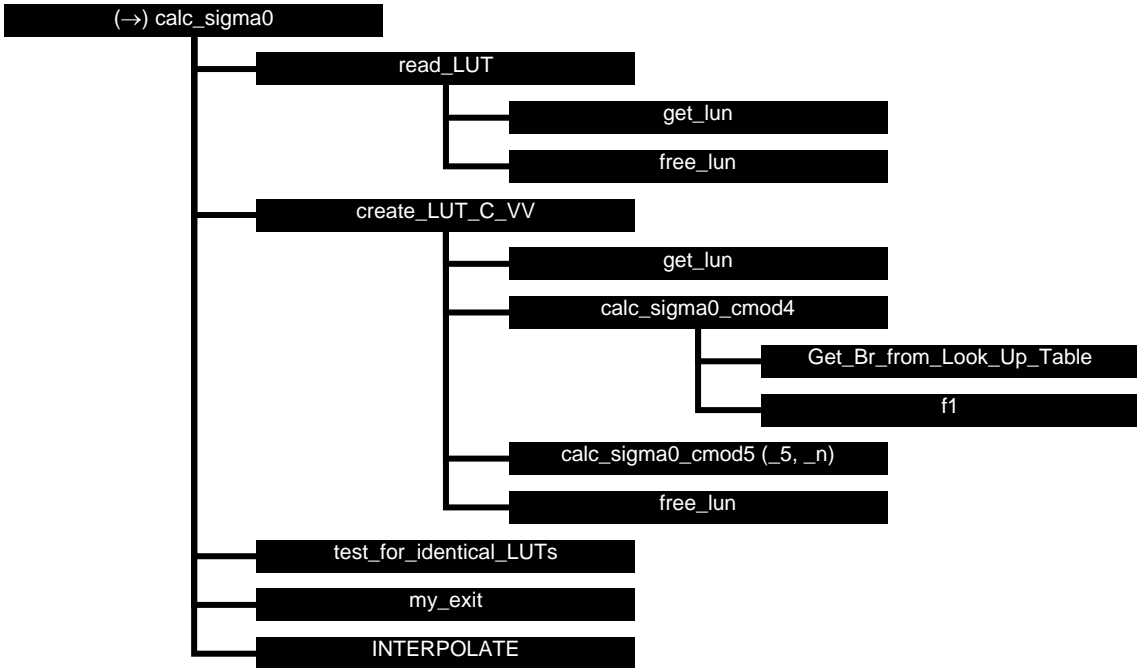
(→) calc_sigma0

read_LUT

get_lun

free_lun

create_LUT_C_VV

get_lun

calc_sigma0_cmod4

Get_Br_from_Look_Up_Table

f1

calc_sigma0_cmod5 (_5, _n)

free_lun

test_for_identical_LUTs

my_exit

INTERPOLATE